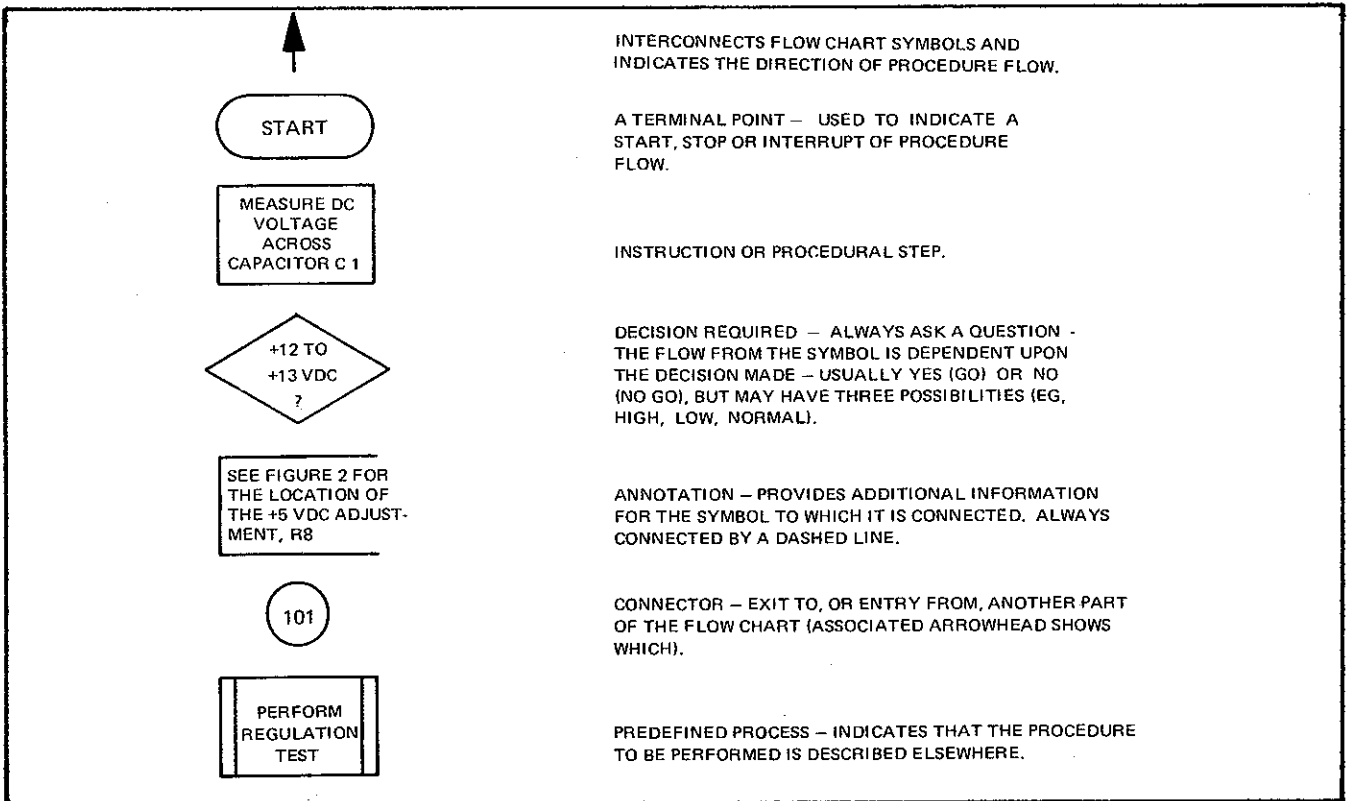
INTERCONNECTS FLOW CHART SYMBOLS AND INDICATES THE DIRECTION OF PROCEDURE FLOW.

START

A TERMINAL POINT – USED TO INDICATE A START, STOP OR INTERRUPT OF PROCEDURE FLOW.

MEASURE DC VOLTAGE ACROSS CAPACITOR C 1

INSTRUCTION OR PROCEDURAL STEP.

+12 TO +13 VDC ?

DECISION REQUIRED – ALWAYS ASK A QUESTION - THE FLOW FROM THE SYMBOL IS DEPENDENT UPON THE DECISION MADE – USUALLY YES (GO) OR NO (NO GO), BUT MAY HAVE THREE POSSIBILITIES (EG, HIGH, LOW, NORMAL).

SEE FIGURE 2 FOR THE LOCATION OF THE +5 VDC ADJUSTMENT, R8

ANNOTATION – PROVIDES ADDITIONAL INFORMATION FOR THE SYMBOL TO WHICH IT IS CONNECTED. ALWAYS CONNECTED BY A DASHED LINE.

101

CONNECTOR – EXIT TO, OR ENTRY FROM, ANOTHER PART OF THE FLOW CHART (ASSOCIATED ARROWHEAD SHOWS WHICH).

PERFORM REGULATION TEST

PREDEFINED PROCESS – INDICATES THAT THE PROCEDURE TO BE PERFORMED IS DESCRIBED ELSEWHERE.